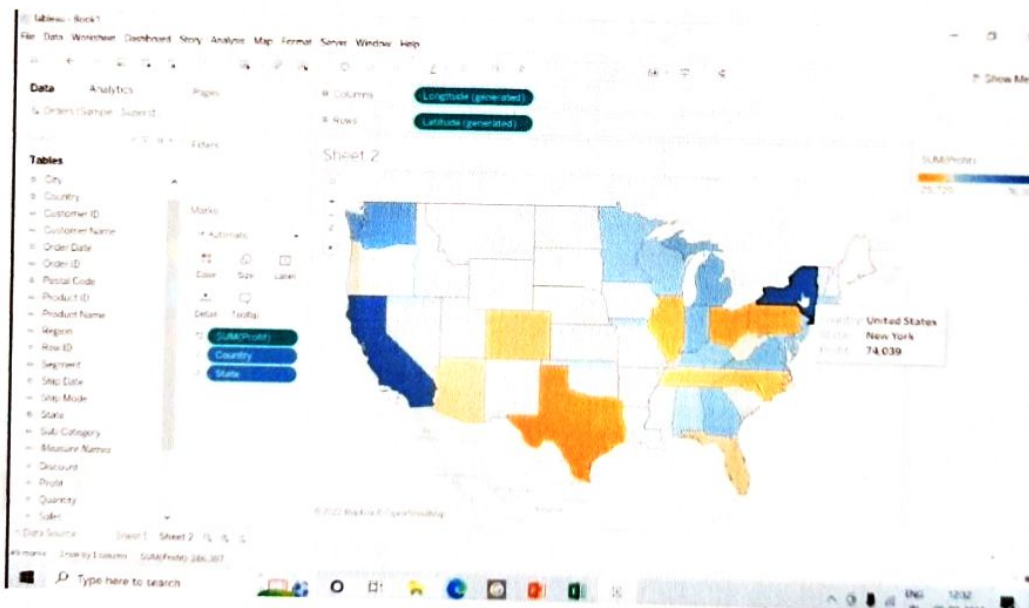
Tableau - Book1
File Data Worksheet Dashboard Story Analysis Map Format Server Window Help

Data Analytics
Orders (Sample - Superst

Pages
Filters
Marks
Automatic
Color Size Label
Detail Tooltip
SUM(Profit)
Country
State

Columns Longitude (generated)
Rows Latitude (generated)

Sheet 2

SUM(Profit)
-25,729 76,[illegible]

Show Me

Tables
City
Country
Customer ID
Customer Name
Order Date
Order ID
Postal Code
Product ID
Product Name
Region
Row ID
Segment
Ship Date
Ship Mode
State
Sub-Category
Measure Names
Discount
Profit
Quantity
Sales

Country: United States
State: New York
Profit: 74,039

© 2022 Mapbox © OpenStreetMap

Data Source Sheet 1 Sheet 2
49 marks 1 row by 1 column SUM(Profit): 286,397

Type here to search
ENG 12:32